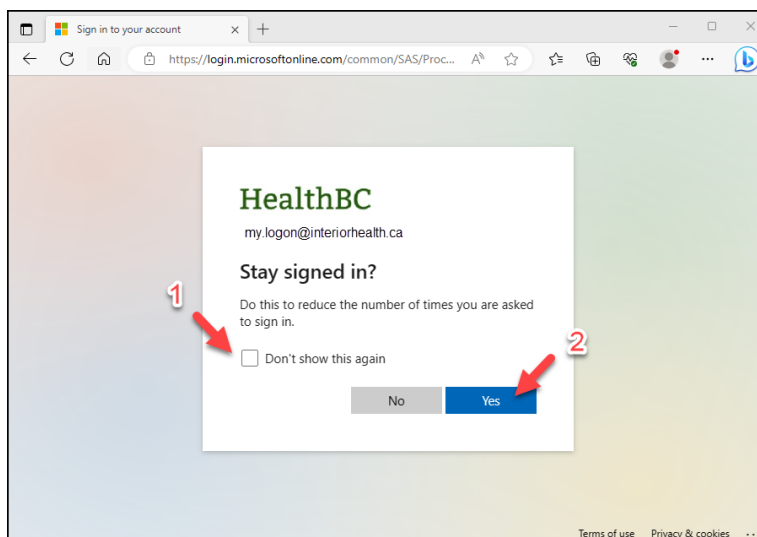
Sign in to your account

https://login.microsoftonline.com/common/SAS/Proc...

HealthBC

my.logon@interiorhealth.ca

Stay signed in?

Do this to reduce the number of times you are asked to sign in.

1

Don't show this again

2

No

Yes

Terms of use Privacy & cookies ...